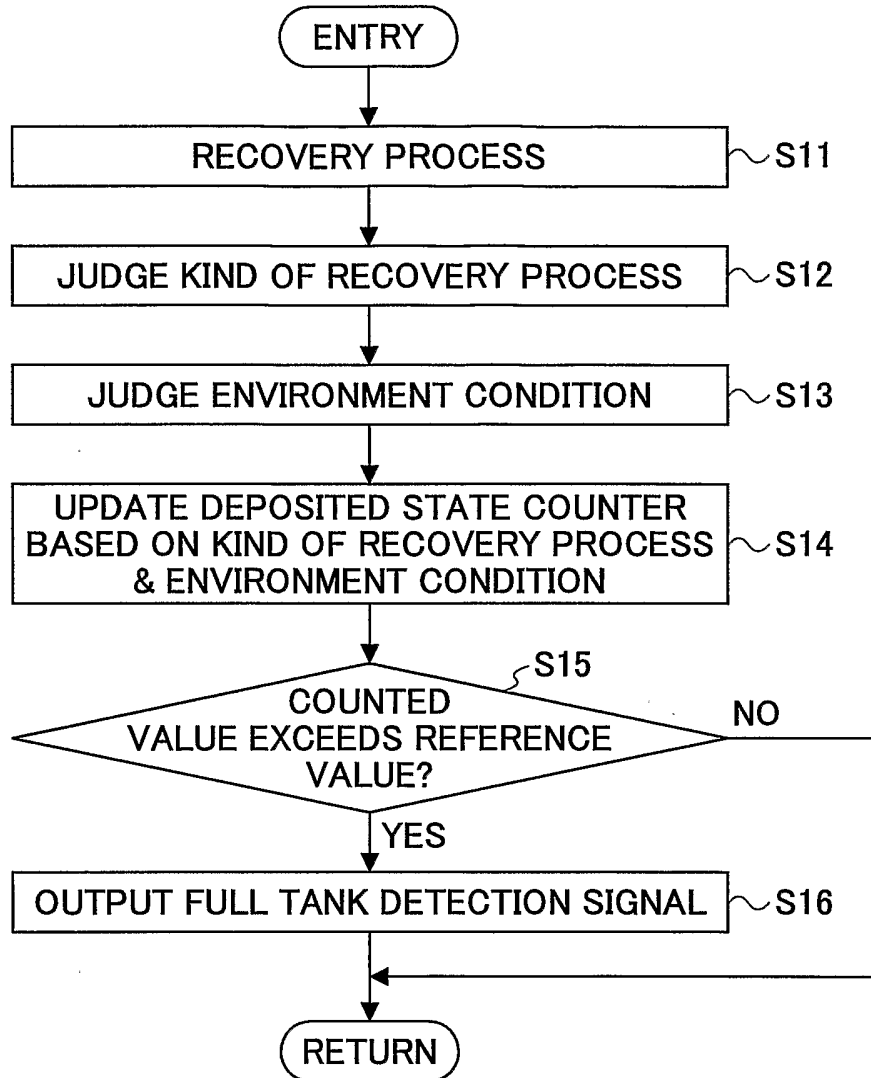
ENTRY

RECOVERY PROCESS

S11

JUDGE KIND OF RECOVERY PROCESS

S12

JUDGE ENVIRONMENT CONDITION

S13

UPDATE DEPOSITED STATE COUNTER BASED ON KIND OF RECOVERY PROCESS & ENVIRONMENT CONDITION

S14

S15

COUNTED VALUE EXCEEDS REFERENCE VALUE?

NO

YES

OUTPUT FULL TANK DETECTION SIGNAL

S16

RETURN